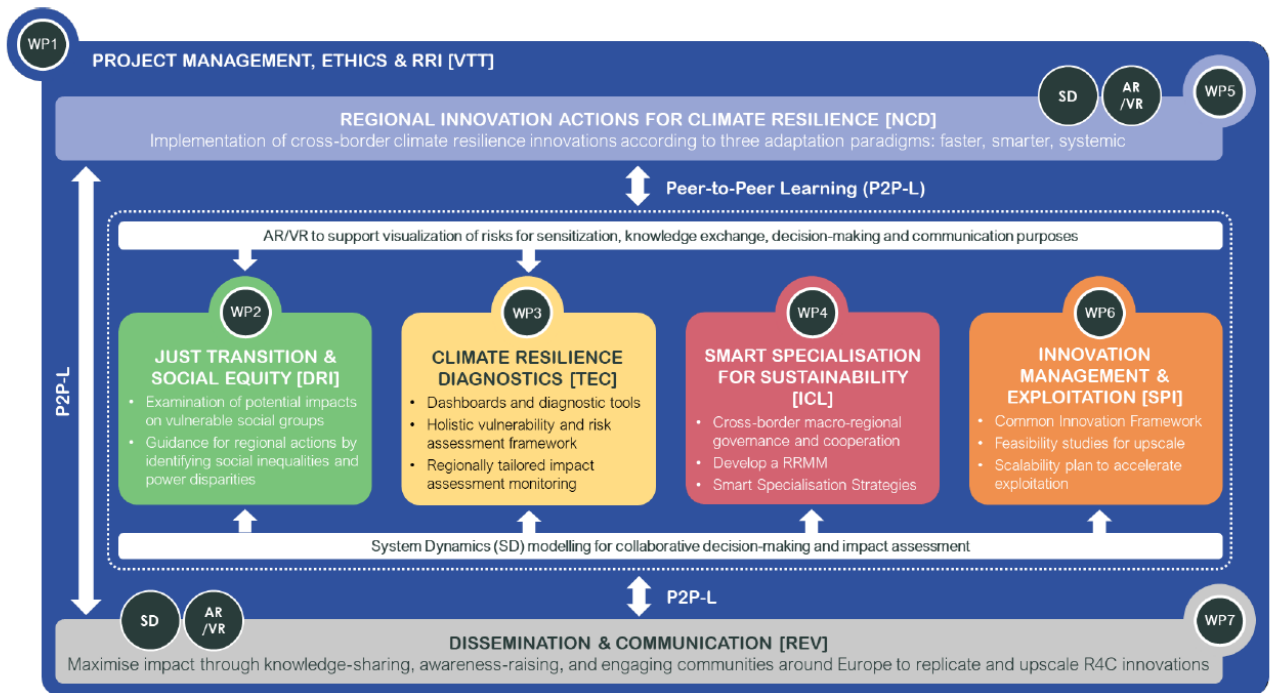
WP1

PROJECT MANAGEMENT, ETHICS & RRI [VTT]

SD

AR /VR

WP5

REGIONAL INNOVATION ACTIONS FOR CLIMATE RESILIENCE [NCD]

Implementation of cross-border climate resilience innovations according to three adaptation paradigms: faster, smarter, systemic

Peer-to-Peer Learning (P2P-L)

P2P-L

AR/VR to support visualization of risks for sensitization, knowledge exchange, decision-making and communication purposes

WP2

JUST TRANSITION & SOCIAL EQUITY [DRI]

- Examination of potential impacts on vulnerable social groups
- Guidance for regional actions by identifying social inequalities and power disparities

WP3

CLIMATE RESILIENCE DIAGNOSTICS [TEC]

- Dashboards and diagnostic tools
- Holistic vulnerability and risk assessment framework
- Regionally tailored impact assessment monitoring

WP4

SMART SPECIALISATION FOR SUSTAINABILITY [ICL]

- Cross-border macro-regional governance and cooperation
- Develop a RRMM
- Smart Specialisation Strategies

WP6

INNOVATION MANAGEMENT & EXPLOITATION [SPI]

- Common Innovation Framework
- Feasibility studies for upscale
- Scalability plan to accelerate exploitation

System Dynamics (SD) modelling for collaborative decision-making and impact assessment

P2P-L

SD

AR /VR

WP7

DISSEMINATION & COMMUNICATION [REV]

Maximise impact through knowledge-sharing, awareness-raising, and engaging communities around Europe to replicate and upscale R4C innovations